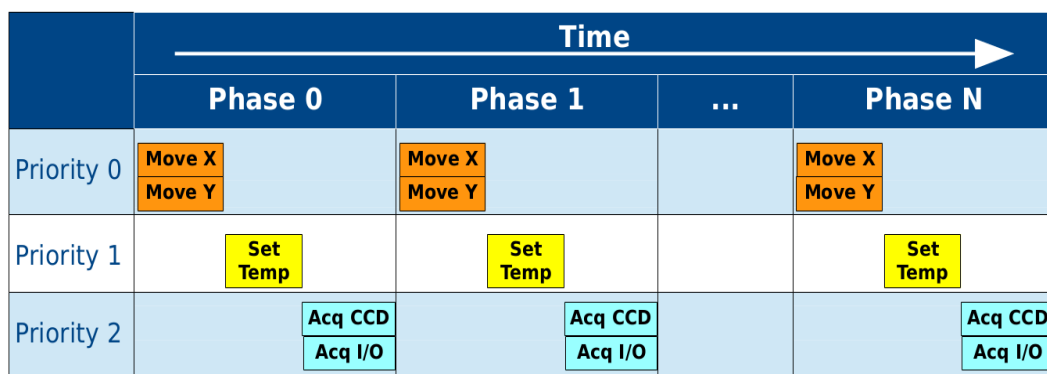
Time

| | Phase 0 | Phase 1 | ... | Phase N |
|---|---|---|---|---|
| Priority 0 | Move X<br>Move Y | Move X<br>Move Y | | Move X<br>Move Y |
| Priority 1 | Set Temp | Set Temp | | Set Temp |
| Priority 2 | Acq CCD<br>Acq I/O | Acq CCD<br>Acq I/O | | Acq CCD<br>Acq I/O |